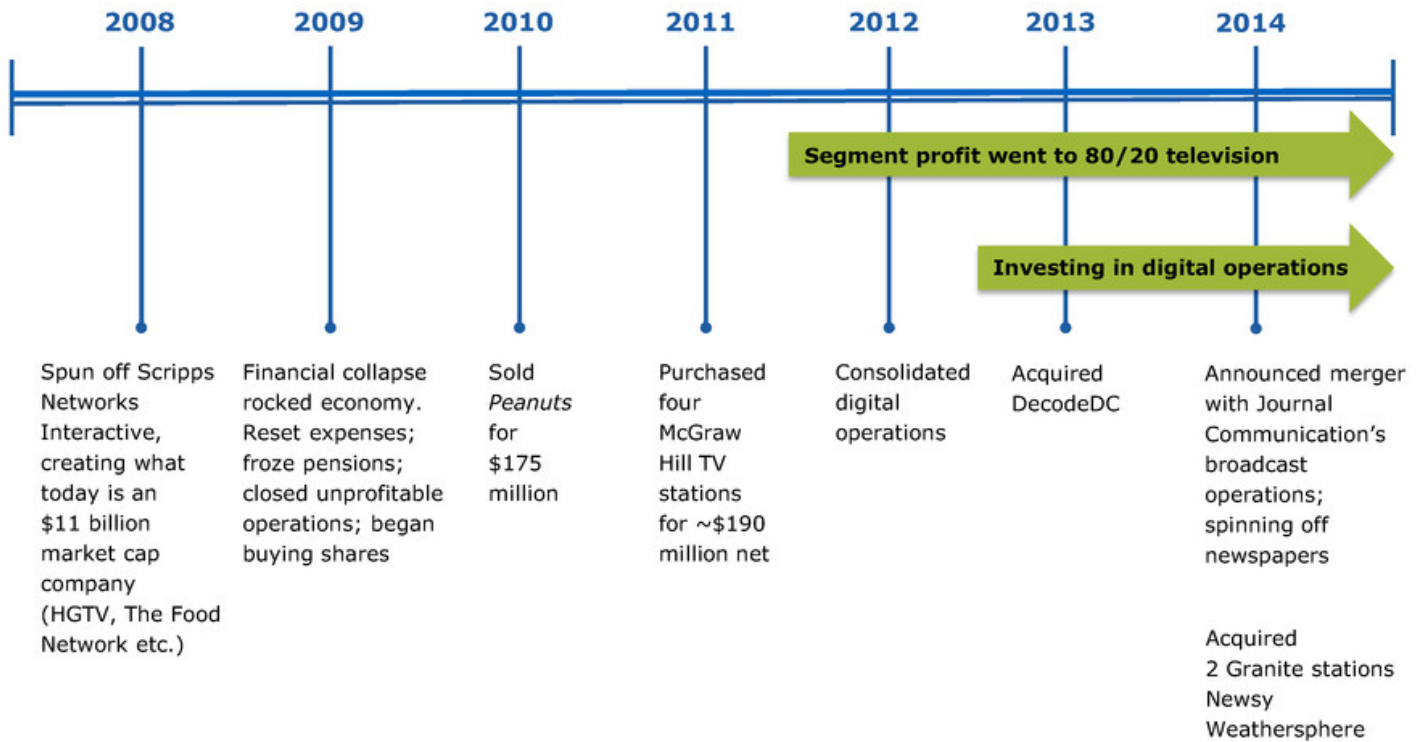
2008
2009
2010
2011
2012
2013
2014

Segment profit went to 80/20 television

Investing in digital operations

Spun off Scripps Networks Interactive, creating what today is an \$11 billion market cap company (HGTV, The Food Network etc.)

Financial collapse rocked economy. Reset expenses; froze pensions; closed unprofitable operations; began buying shares

Sold *Peanuts* for \$175 million

Purchased four McGraw Hill TV stations for ~\$190 million net

Consolidated digital operations

Acquired DecodeDC

Announced merger with Journal Communication's broadcast operations; spinning off newspapers

Acquired 2 Granite stations Newsy Weathersphere